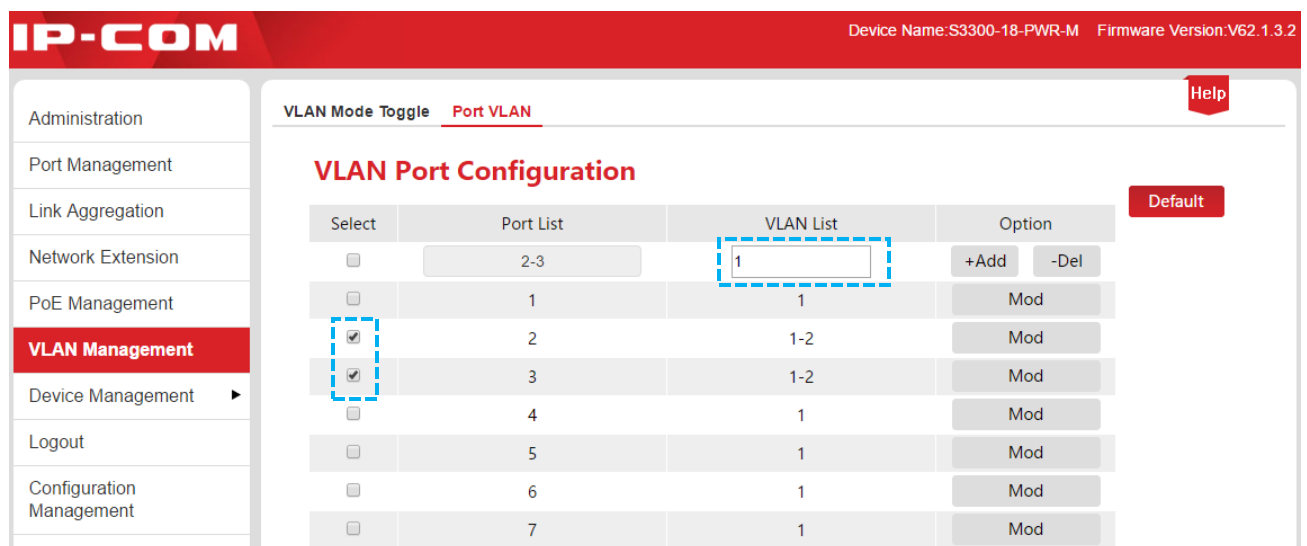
IP-COM

Device Name:S3300-18-PWR-M Firmware Version:V62.1.3.2

Administration
Port Management
Link Aggregation
Network Extension
PoE Management
VLAN Management
Device Management ▸
Logout
Configuration Management

VLAN Mode Toggle Port VLAN

Help

VLAN Port Configuration

Default

| Select | Port List | VLAN List | Option |
|---|---|---|---|
| | 2-3 | 1 | +Add -Del |
| | 1 | 1 | Mod |
| | 2 | 1-2 | Mod |
| | 3 | 1-2 | Mod |
| | 4 | 1 | Mod |
| | 5 | 1 | Mod |
| | 6 | 1 | Mod |
| | 7 | 1 | Mod |